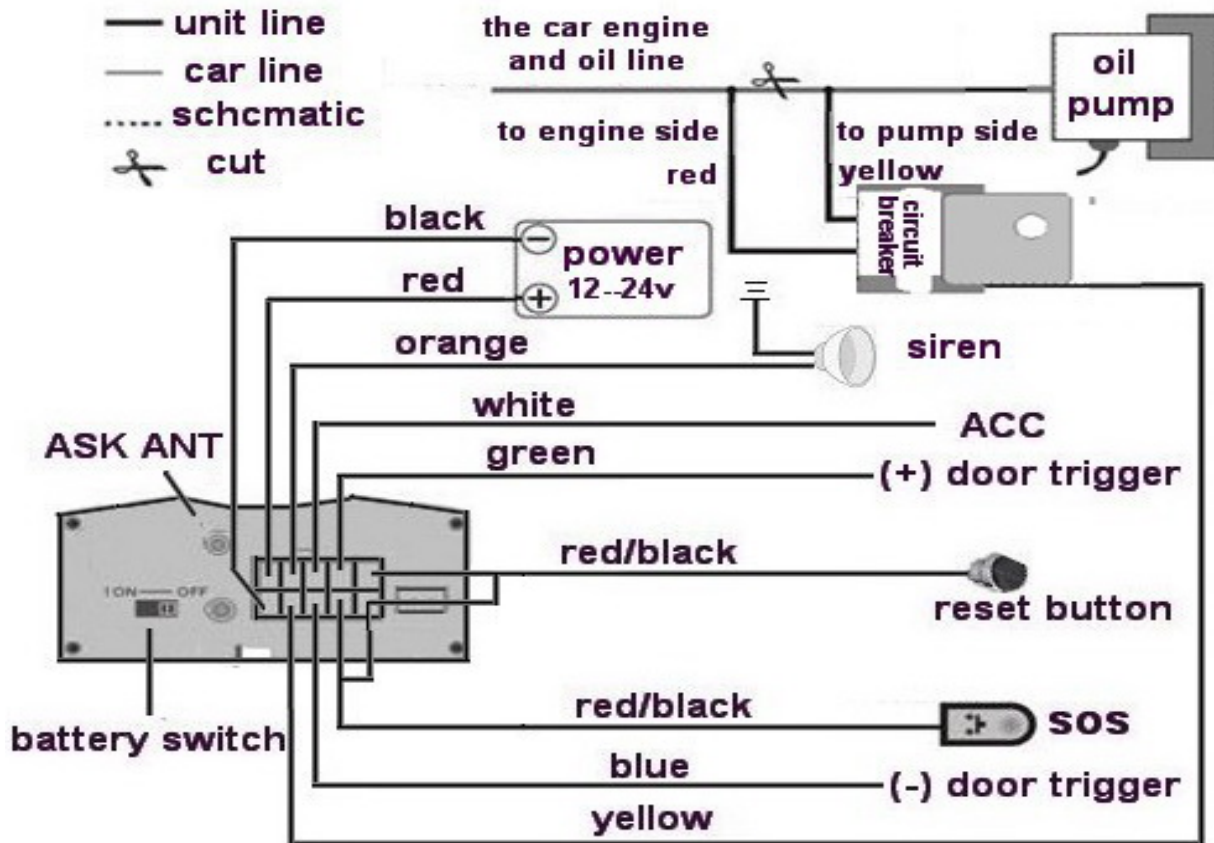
unit line
car line
schcmatic
cut

the car engine and oil line

oil pump

to engine side
red

to pump side
yellow

circuit breaker

black
$\ominus$ power
12--24v
red
$\oplus$

orange

siren

white

ACC

ASK ANT

green

(+) door trigger

red/black

ON OFF

reset button

battery switch

red/black

SOS

blue

(-) door trigger

yellow